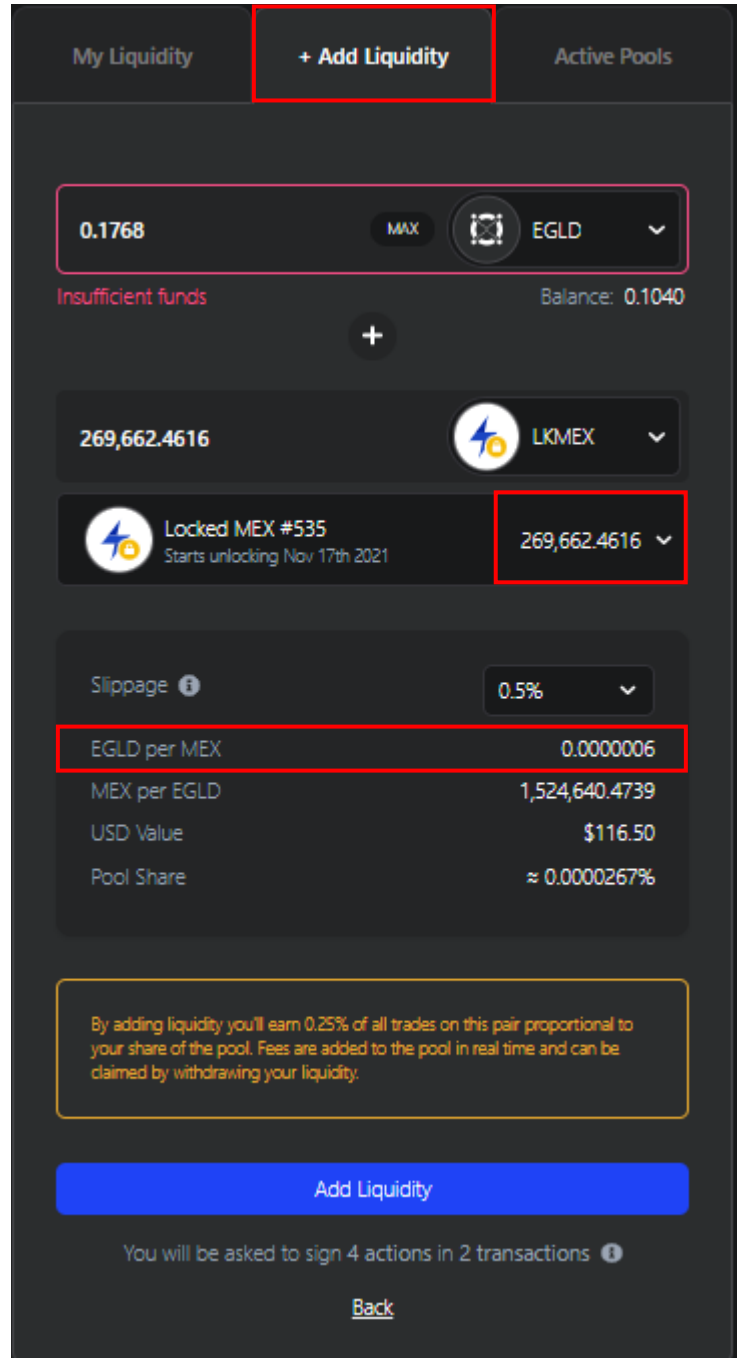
My Liquidity

+ Add Liquidity

Active Pools

0.1768

MAX

EGLD

Insufficient funds

Balance: 0.1040

+

269,662.4616

LKMEX

Locked MEX #535
Starts unlocking Nov 17th 2021

269,662.4616

Slippage

0.5%

EGLD per MEX 0.0000006

MEX per EGLD 1,524,640.4739

USD Value $116.50

Pool Share ≈ 0.0000267%

By adding liquidity you'll earn 0.25% of all trades on this pair proportional to your share of the pool. Fees are added to the pool in real time and can be claimed by withdrawing your liquidity.

Add Liquidity

You will be asked to sign 4 actions in 2 transactions

Back